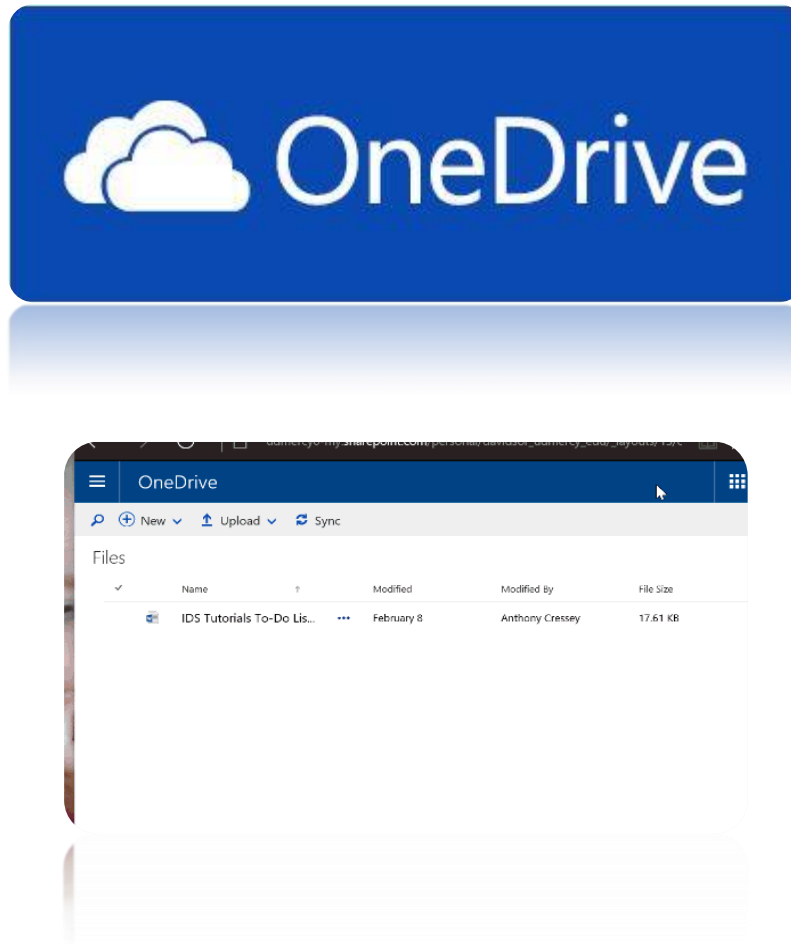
OneDrive

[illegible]-my.sharepoint.com/personal/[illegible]/_layouts/15/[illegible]

OneDrive

New Upload Sync

Files

| | Name | Modified | Modified By | File Size |
|---|---|---|---|---|
| | IDS Tutorials To-Do Lis... ••• | February 8 | Anthony Cressey | 17.61 KB |